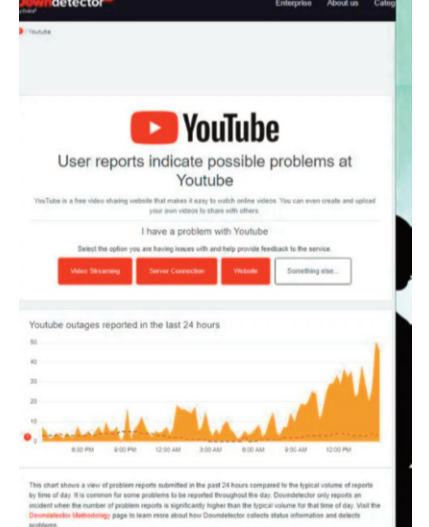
Downdetector

Enterprise About us Categ

Youtube

YouTube

User reports indicate possible problems at Youtube

YouTube is a free video sharing website that makes it easy to watch online videos. You can even create and upload your own videos to share with others.

I have a problem with Youtube

Select the option you are having issues with and help provide feedback to the service.

Video Streaming Server Connection Website Something else...

Youtube outages reported in the last 24 hours

50
40
30
20
10
0

6:00 PM 9:00 PM 12:00 AM 3:00 AM 6:00 AM 9:00 AM 12:00 PM

This chart shows a view of problem reports submitted in the past 24 hours compared to the typical volume of reports by time of day. It is common for some problems to be reported throughout the day. Downdetector only reports an incident when the number of problem reports is significantly higher than the typical volume for that time of day. Visit the Downdetector Methodology page to learn more about how Downdetector collects status information and detects problems.